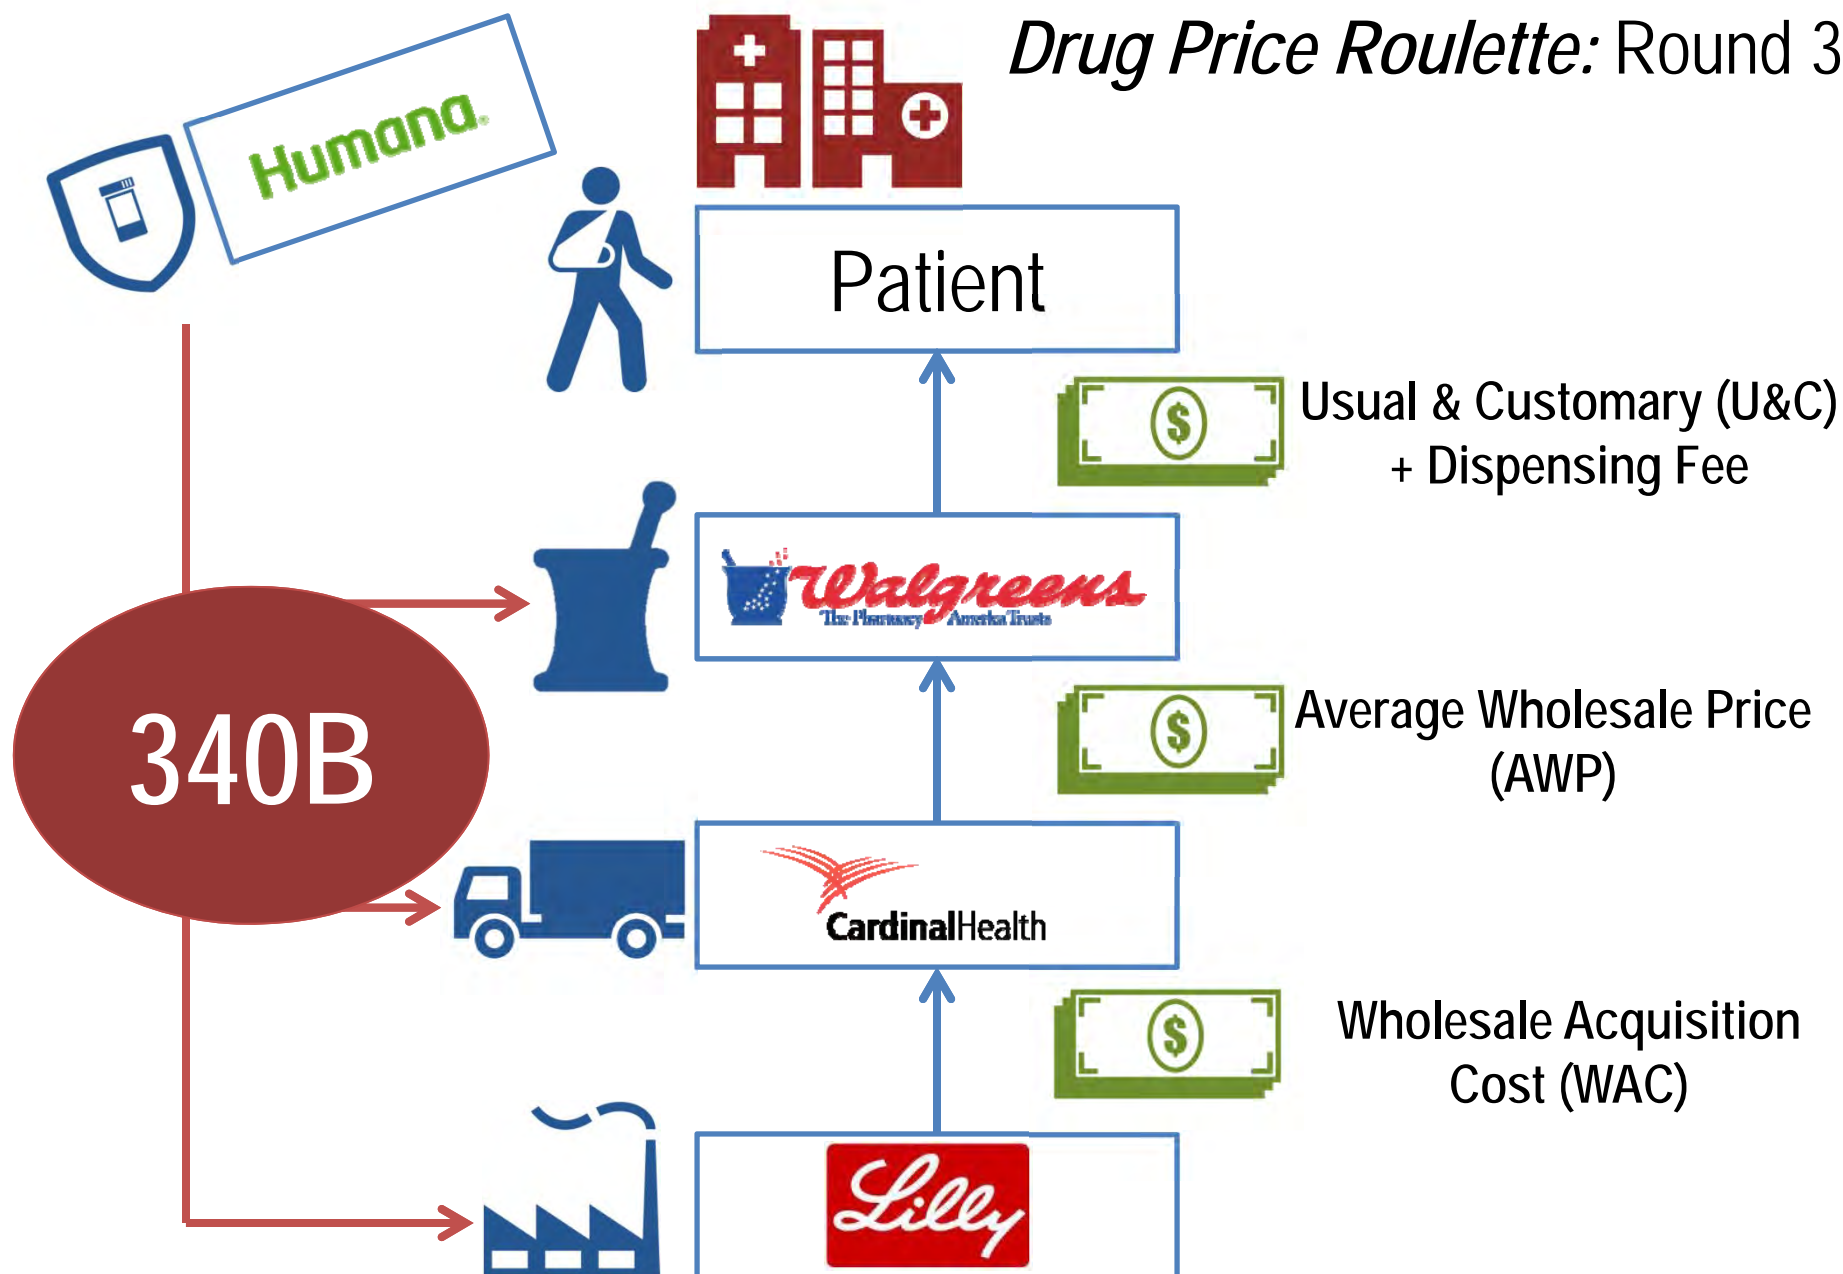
Drug Price Roulette: Round 3

Humana

Patient

Usual & Customary (U&C) + Dispensing Fee

Walgreens
The Pharmacy America Trusts

340B

Average Wholesale Price (AWP)

CardinalHealth

Wholesale Acquisition Cost (WAC)

Lilly